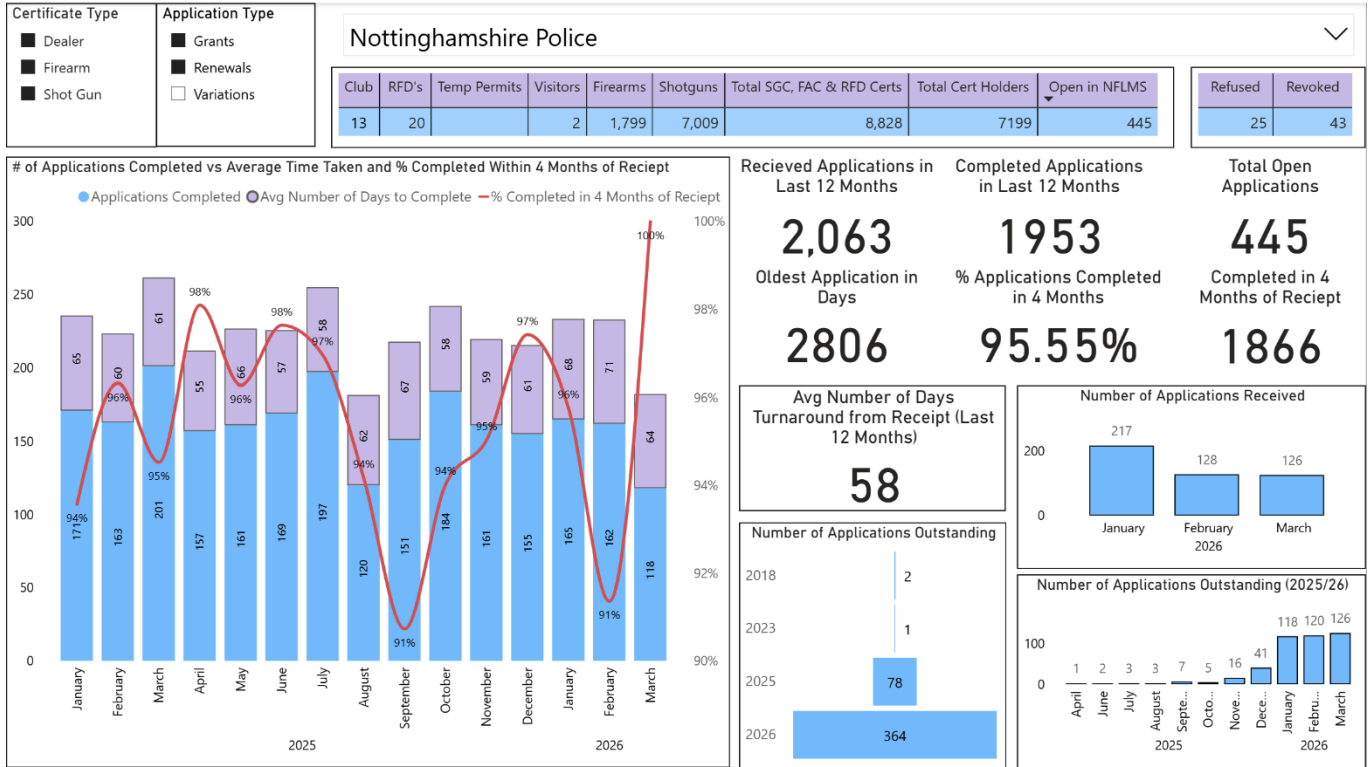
Certificate Type
Dealer
Firearm
Shot Gun

Application Type
Grants
Renewals
Variations

Nottinghamshire Police

| Club | RFD's | Temp Permits | Visitors | Firearms | Shotguns | Total SGC, FAC & RFD Certs | Total Cert Holders | Open in NFLMS |
|---|---|---|---|---|---|---|---|---|
| 13 | 20 | | 2 | 1,799 | 7,009 | 8,828 | 7199 | 445 |

| Refused | Revoked |
|---|---|
| 25 | 43 |

# of Applications Completed vs Average Time Taken and % Completed Within 4 Months of Reciept

Applications Completed  Avg Number of Days to Complete  % Completed in 4 Months of Reciept

300
250
200
150
100
50
0

100%
98%
96%
94%
92%
90%

January 171 65 94%
February 163 60 96%
March 201 61 95%
April 157 55 98%
May 161 66 96%
June 169 57 98%
July 197 58 97%
August 120 62 94%
September 151 67 91%
October 184 58 94%
November 161 59 95%
December 155 61 97%
January 165 68 96%
February 162 71 91%
March 118 64 100%

2025
2026

Recieved Applications in Last 12 Months
2,063

Completed Applications in Last 12 Months
1953

Total Open Applications
445

Oldest Application in Days
2806

% Applications Completed in 4 Months
95.55%

Completed in 4 Months of Reciept
1866

Avg Number of Days Turnaround from Receipt (Last 12 Months)
58

Number of Applications Received
200
0
217 January
128 February
126 March
2026

Number of Applications Outstanding
2018 2
2023 1
2025 78
2026 364

Number of Applications Outstanding (2025/26)
100
0
April 1
June 2
July 3
August 3
Septe... 7
Octo... 5
Nove... 16
Dece... 41
January 118
Febru... 120
March 126
2025
2026